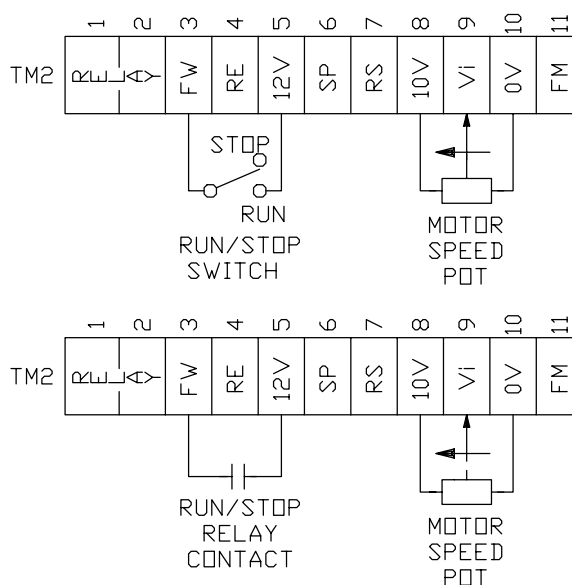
1 2 3 4 5 6 7 8 9 10 11

TM2

| RELAY | | FW | RE | 12V | SP | RS | 10V | Vi | 0V | FM |
|---|---|---|---|---|---|---|---|---|---|---|

STOP

RUN

RUN/STOP SWITCH

MOTOR SPEED POT

1 2 3 4 5 6 7 8 9 10 11

TM2

| RELAY | | FW | RE | 12V | SP | RS | 10V | Vi | 0V | FM |
|---|---|---|---|---|---|---|---|---|---|---|

RUN/STOP RELAY CONTACT

MOTOR SPEED POT